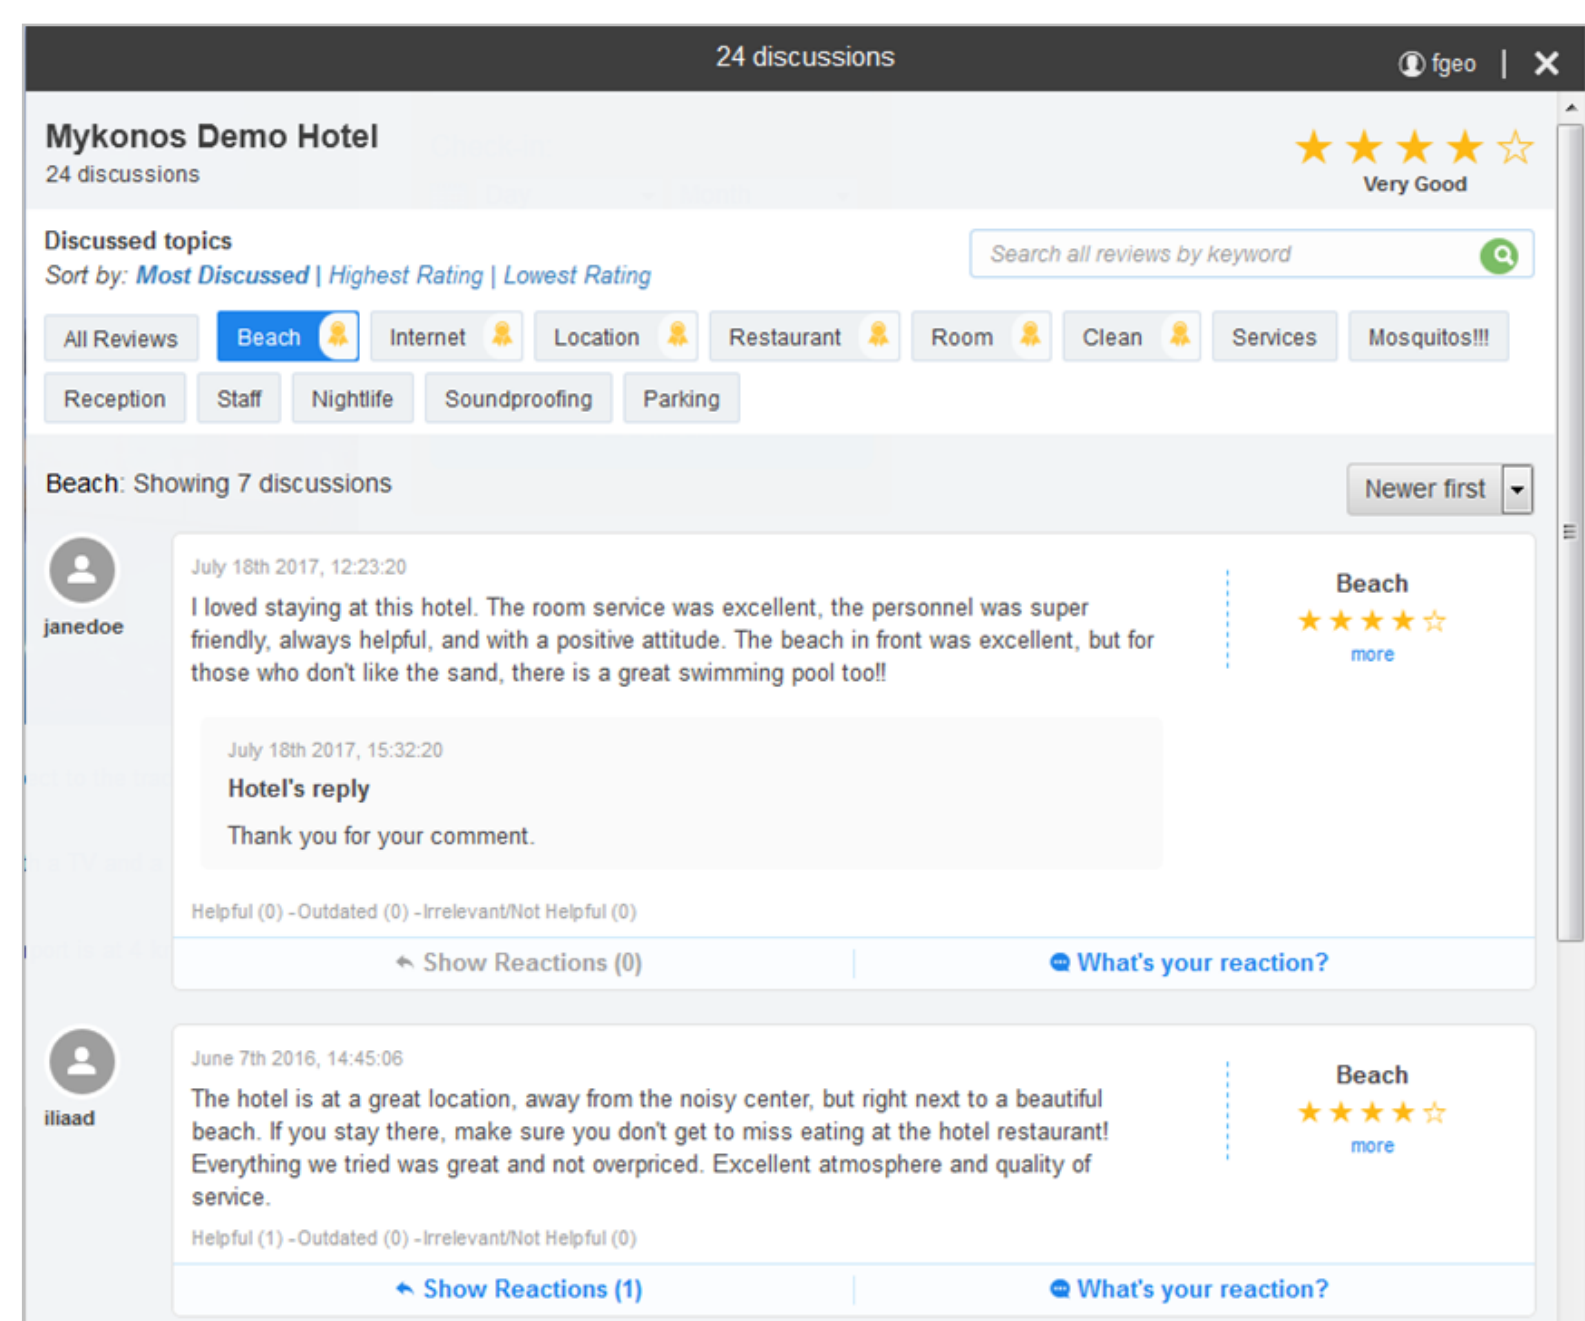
24 discussions

fgeo | ✕

Mykonos Demo Hotel
24 discussions

Very Good

Discussed topics
Sort by: Most Discussed | Highest Rating | Lowest Rating

Search all reviews by keyword

All Reviews | Beach | Internet | Location | Restaurant | Room | Clean | Services | Mosquitos!!!
Reception | Staff | Nightlife | Soundproofing | Parking

Beach: Showing 7 discussions

Newer first

janedoe

July 18th 2017, 12:23:20
I loved staying at this hotel. The room service was excellent, the personnel was super friendly, always helpful, and with a positive attitude. The beach in front was excellent, but for those who don't like the sand, there is a great swimming pool too!!

Beach
more

July 18th 2017, 15:32:20
Hotel's reply
Thank you for your comment.

Helpful (0) -Outdated (0) -Irrelevant/Not Helpful (0)

Show Reactions (0)
What's your reaction?

iliaad

June 7th 2016, 14:45:06
The hotel is at a great location, away from the noisy center, but right next to a beautiful beach. If you stay there, make sure you don't get to miss eating at the hotel restaurant! Everything we tried was great and not overpriced. Excellent atmosphere and quality of service.

Beach
more

Helpful (1) -Outdated (0) -Irrelevant/Not Helpful (0)

Show Reactions (1)
What's your reaction?